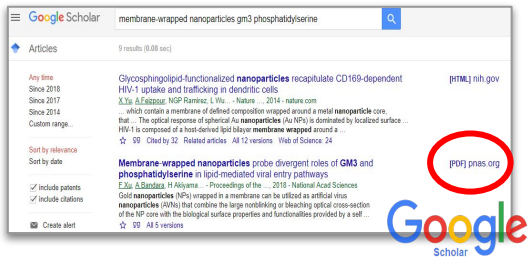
Google Scholar membrane-wrapped nanoparticles gm3 phosphatidylserine

Articles

9 results (0.08 sec)

Any time
Since 2018
Since 2017
Since 2014
Custom range...

Sort by relevance
Sort by date

Include patents
Include citations

Create alert

Glycosphingolipid-functionalized nanoparticles recapitulate CD169-dependent HIV-1 uptake and trafficking in dendritic cells
X Yu, A Feizpour, NGP Ramirez, L Wu... - Nature ..., 2014 - nature.com
... which contain a membrane of defined composition wrapped around a metal nanoparticle core, that ... The optical response of spherical Au nanoparticles (Au NPs) is dominated by localized surface ... HIV-1 is composed of a host-derived lipid bilayer membrane wrapped around a ...
Cited by 32 Related articles All 12 versions Web of Science: 24

[HTML] nih.gov

Membrane-wrapped nanoparticles probe divergent roles of GM3 and phosphatidylserine in lipid-mediated viral entry pathways
F Xu, A Bandara, H Akiyama ... - Proceedings of the ..., 2018 - National Acad Sciences
Gold nanoparticles (NPs) wrapped in a membrane can be utilized as artificial virus nanoparticles (AVNs) that combine the large nonblinking or bleaching optical cross-section of the NP core with the biological surface properties and functionalities provided by a self ...
All 5 versions

[PDF] pnas.org

Google
Scholar